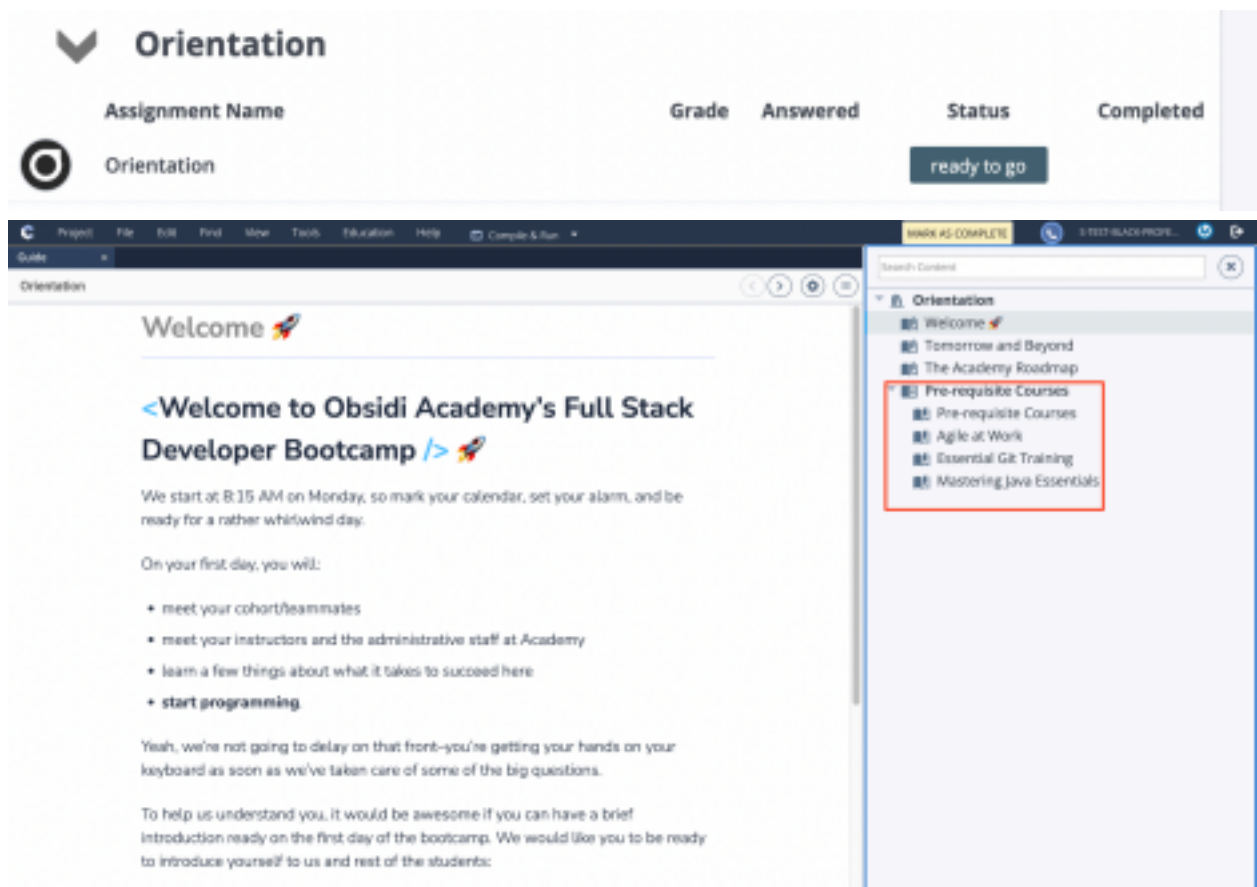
Orientation

| Assignment Name | Grade | Answered | Status | Completed |
|---|---|---|---|---|
| Orientation | | | ready to go | |

Project File Edit Find View Tools Education Help Compile & Run

MARK AS COMPLETE

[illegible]

Guide

Orientation

Welcome 🚀

<Welcome to Obsidi Academy's Full Stack Developer Bootcamp /> 🚀

We start at 8:15 AM on Monday, so mark your calendar, set your alarm, and be ready for a rather whirlwind day.

On your first day, you will:

• meet your cohort/teammates
• meet your instructors and the administrative staff at Academy
• learn a few things about what it takes to succeed here
• start programming.

Yeah, we're not going to delay on that front–you're getting your hands on your keyboard as soon as we've taken care of some of the big questions.

To help us understand you, it would be awesome if you can have a brief introduction ready on the first day of the bootcamp. We would like you to be ready to introduce yourself to us and rest of the students:

Search Content

Orientation
Welcome 🚀
Tomorrow and Beyond
The Academy Roadmap
Pre-requisite Courses
Pre-requisite Courses
Agile at Work
Essential Git Training
Mastering Java Essentials